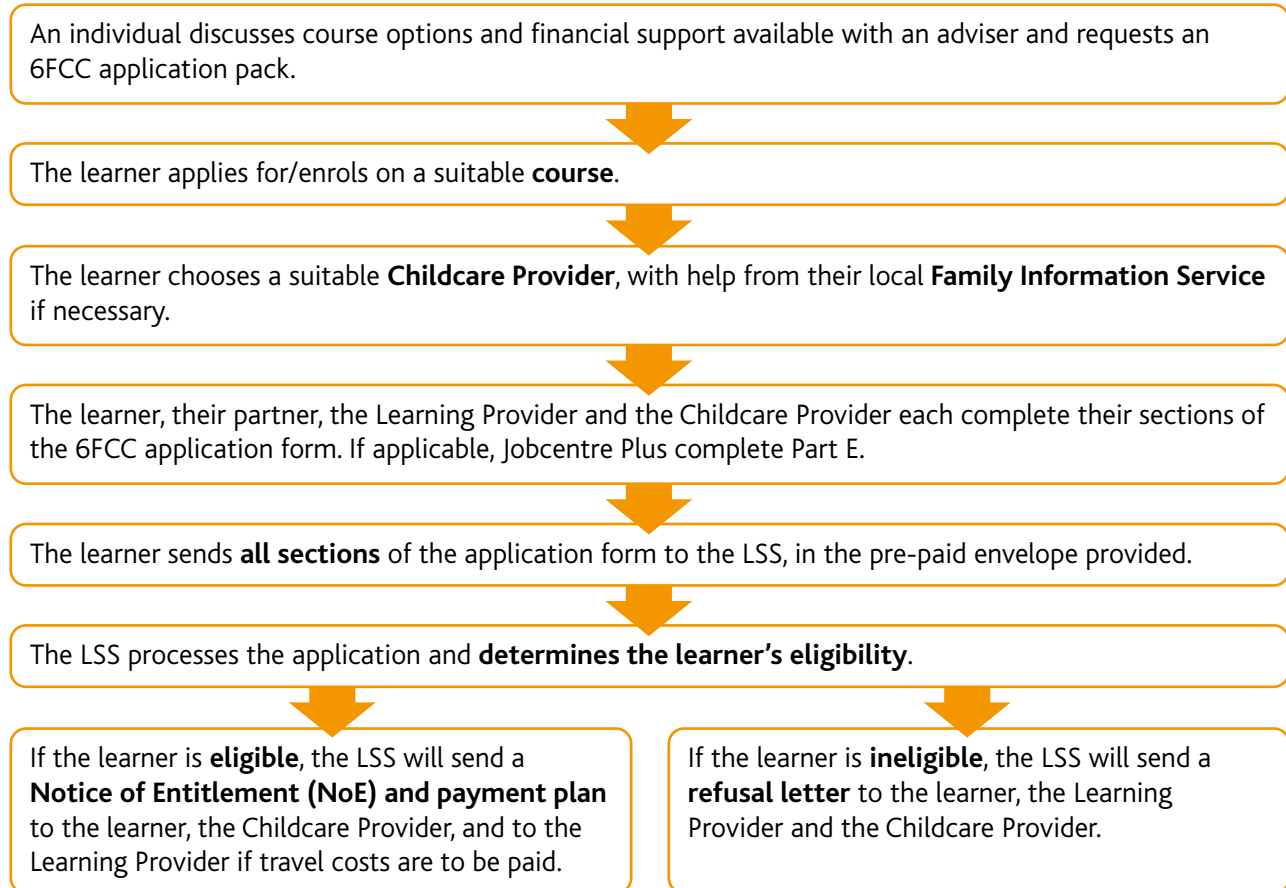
An individual discusses course options and financial support available with an adviser and requests an 6FCC application pack.

The learner applies for/enrols on a suitable course.

The learner chooses a suitable Childcare Provider, with help from their local Family Information Service if necessary.

The learner, their partner, the Learning Provider and the Childcare Provider each complete their sections of the 6FCC application form. If applicable, Jobcentre Plus complete Part E.

The learner sends all sections of the application form to the LSS, in the pre-paid envelope provided.

The LSS processes the application and determines the learner's eligibility.

If the learner is eligible, the LSS will send a Notice of Entitlement (NoE) and payment plan to the learner, the Childcare Provider, and to the Learning Provider if travel costs are to be paid.

If the learner is ineligible, the LSS will send a refusal letter to the learner, the Learning Provider and the Childcare Provider.